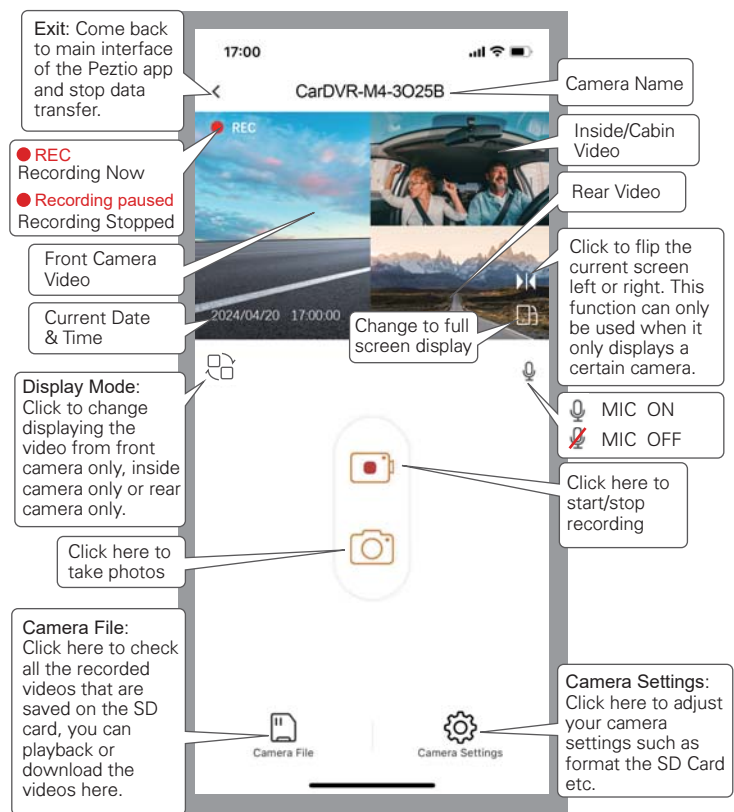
Exit: Come back to main interface of the Peztio app and stop data transfer.

17:00

CarDVR-M4-3O25B

Camera Name

REC

Inside/Cabin Video

REC
Recording Now

Recording paused
Recording Stopped

Rear Video

Front Camera Video

Click to flip the current screen left or right. This function can only be used when it only displays a certain camera.

Current Date & Time

2024/04/20 17:00:00

Change to full screen display

Display Mode: Click to change displaying the video from front camera only, inside camera only or rear camera only.

MIC ON

MIC OFF

Click here to start/stop recording

Click here to take photos

Camera File: Click here to check all the recorded videos that are saved on the SD card, you can playback or download the videos here.

Camera File

Camera Settings

Camera Settings: Click here to adjust your camera settings such as format the SD Card etc.